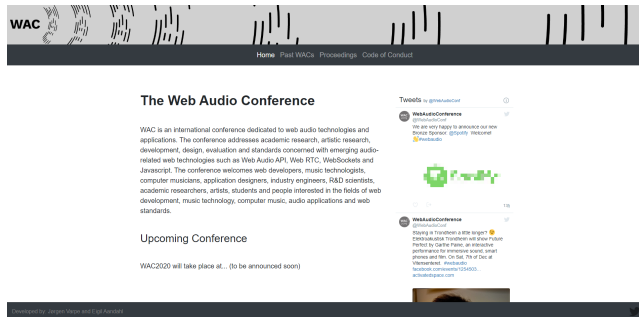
WAC

Home Past WACs Proceedings Code of Conduct

The Web Audio Conference

WAC is an international conference dedicated to web audio technologies and applications. The conference addresses academic research, artistic research, development, design, evaluation and standards concerned with emerging audio-related web technologies such as Web Audio API, Web RTC, WebSockets and Javascript. The conference welcomes web developers, music technologists, computer musicians, application designers, industry engineers, R&D scientists, academic researchers, artists, students and people interested in the fields of web development, music technology, computer music, audio applications and web standards.

Upcoming Conference

WAC2020 will take place at... (to be announced soon)

Tweets by @WebAudioConf

WebAudioConference
@WebAudioConf

We are very happy to announce our new Bronze Sponsor: @Spotify. Welcome! #webaudio

WebAudioConference
@WebAudioConf

Staying in Trondheim a little longer? Elektroakustisk Trondheim will show Picture Perfect by Garthe Painer, an interactive performance for immersive sound, smart phones and film. On Sat, 7th of Dec at Vitensenteret. #webaudio facebook.com/events/125450... achievatspace.com

Developed by: Jørgen Varpe and Espi Aandahl